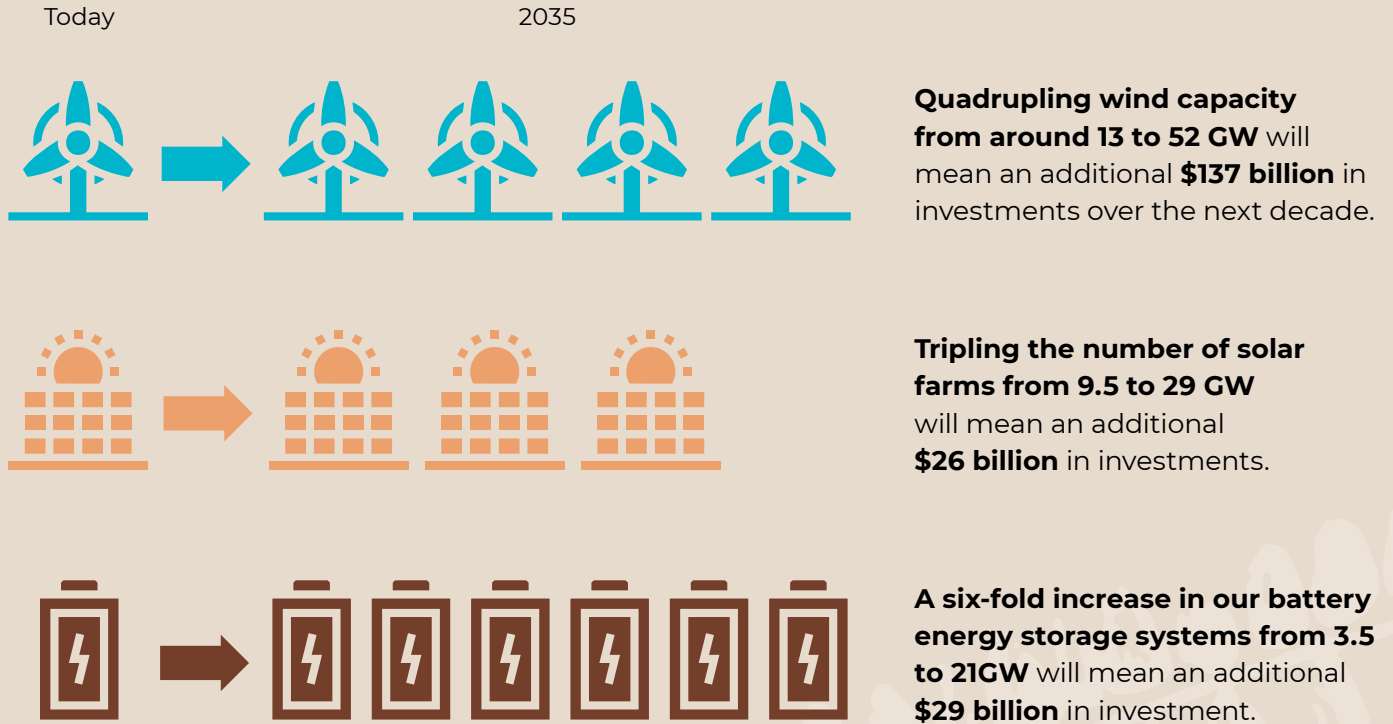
Today

2035

**Quadrupling wind capacity from around 13 to 52 GW** will mean an additional **$137 billion** in investments over the next decade.

**Tripling the number of solar farms from 9.5 to 29 GW** will mean an additional **$26 billion** in investments.

**A six-fold increase in our battery energy storage systems from 3.5 to 21GW** will mean an additional **$29 billion** in investment.